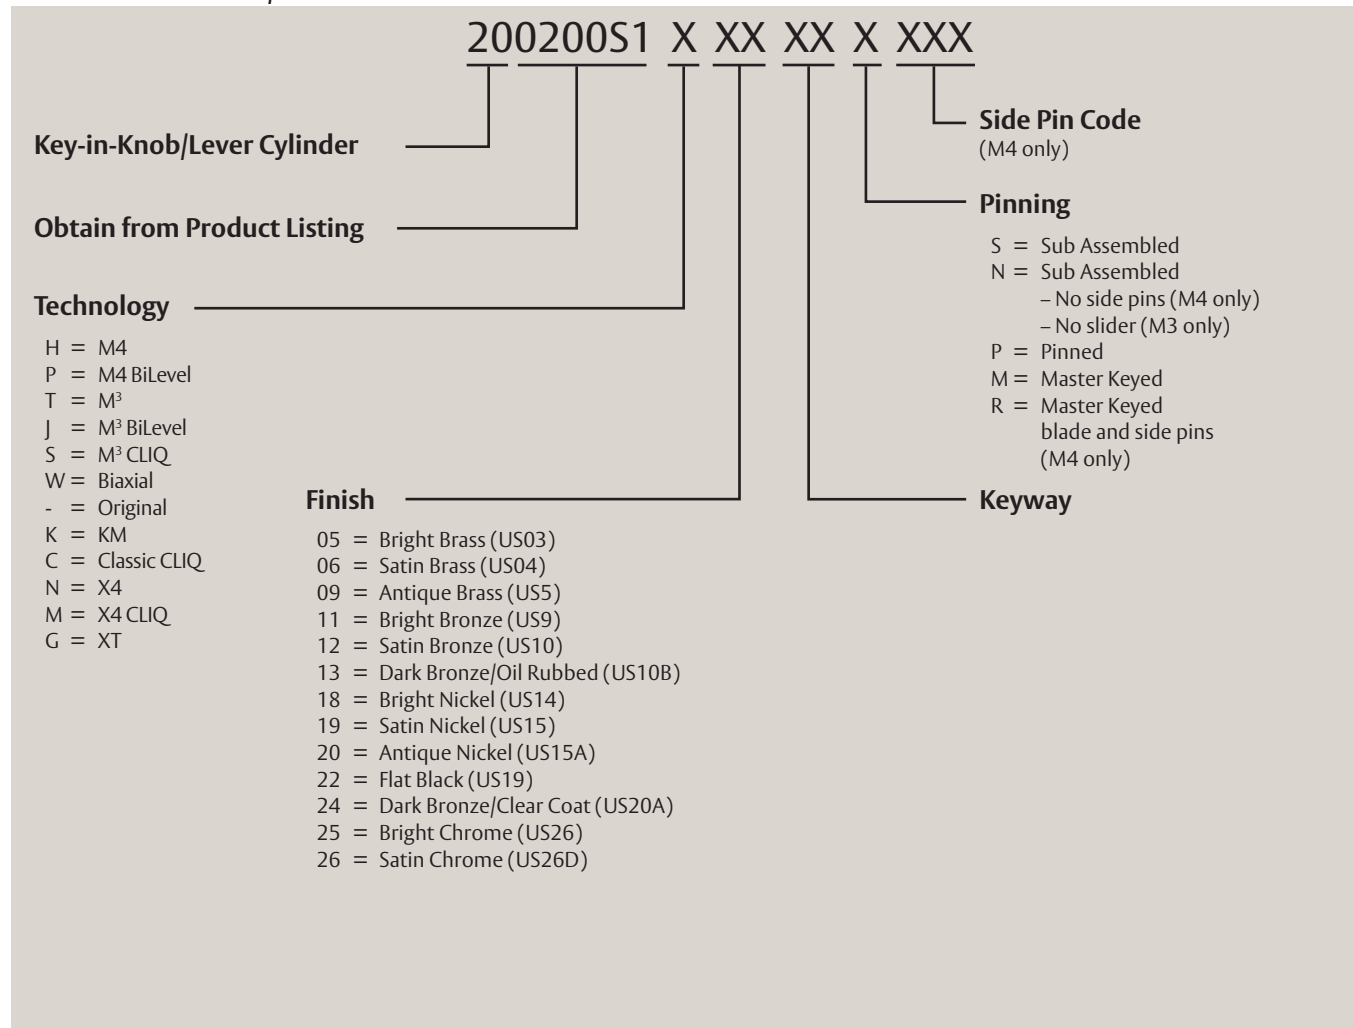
200200S1 X XX XX X XXX

Side Pin Code
(M4 only)

Key-in-Knob/Lever Cylinder

Pinning
S = Sub Assembled
N = Sub Assembled
– No side pins (M4 only)
– No slider (M3 only)
P = Pinned
M = Master Keyed
R = Master Keyed blade and side pins (M4 only)

Obtain from Product Listing

Technology
H = M4
P = M4 BiLevel
T = $M^3$
J = $M^3$ BiLevel
S = $M^3$ CLIQ
W = Biaxial
- = Original
K = KM
C = Classic CLIQ
N = X4
M = X4 CLIQ
G = XT

Finish
05 = Bright Brass (US03)
06 = Satin Brass (US04)
09 = Antique Brass (US5)
11 = Bright Bronze (US9)
12 = Satin Bronze (US10)
13 = Dark Bronze/Oil Rubbed (US10B)
18 = Bright Nickel (US14)
19 = Satin Nickel (US15)
20 = Antique Nickel (US15A)
22 = Flat Black (US19)
24 = Dark Bronze/Clear Coat (US20A)
25 = Bright Chrome (US26)
26 = Satin Chrome (US26D)

Keyway